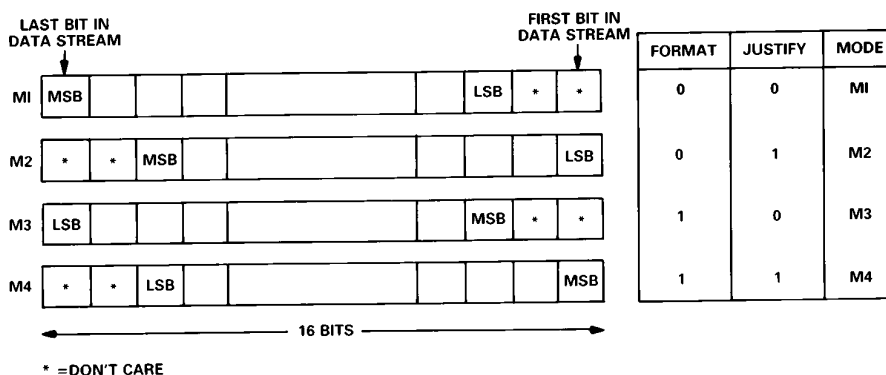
LAST BIT IN DATA STREAM

FIRST BIT IN DATA STREAM

MI MSB LSB * *

M2 * * MSB LSB

M3 LSB MSB * *

M4 * * LSB MSB

16 BITS

* =DON'T CARE

| FORMAT | JUSTIFY | MODE |
|---|---|---|
| 0 | 0 | MI |
| 0 | 1 | M2 |
| 1 | 0 | M3 |
| 1 | 1 | M4 |